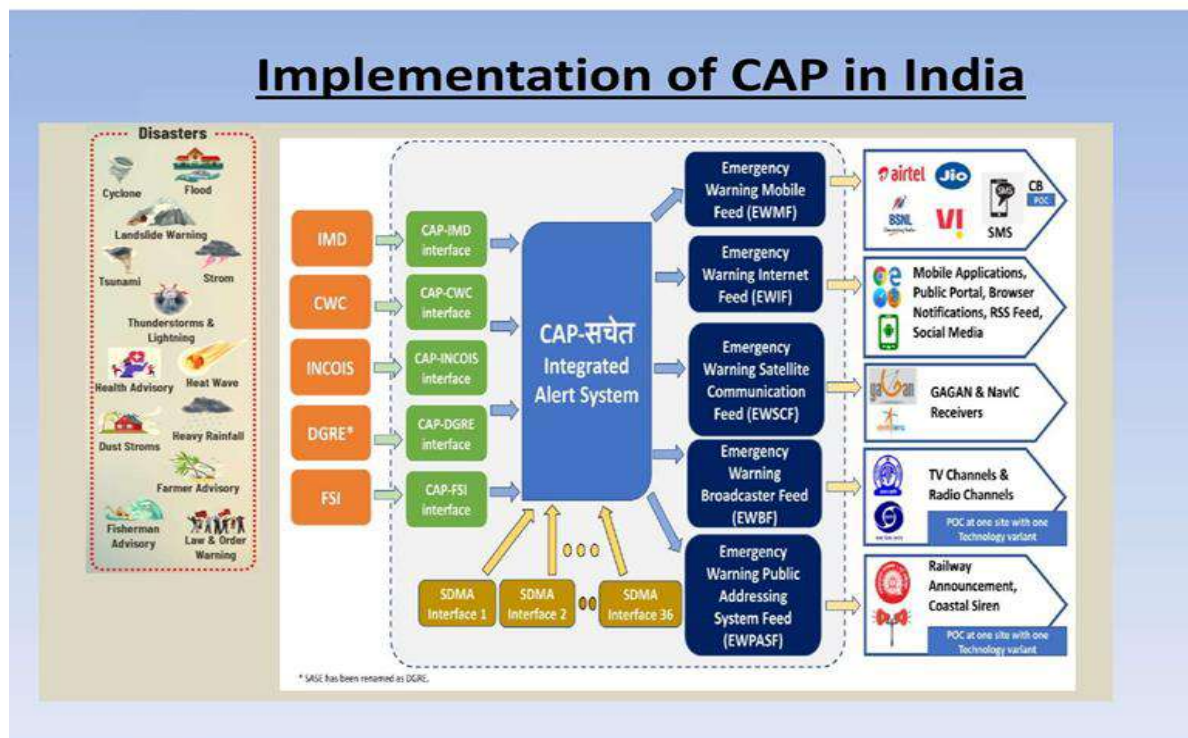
Implementation of CAP in India

Disasters
Cyclone
Flood
Landslide Warning
Tsunami
Strom
Thunderstorms & Lightning
Health Advisory
Heat Wave
Dust Stroms
Heavy Rainfall
Farmer Advisory
Fisherman Advisory
Law & Order Warning

IMD
CWC
INCOIS
DGRE*
FSI

CAP-IMD interface
CAP-CWC interface
CAP-INCOIS interface
CAP-DGRE interface
CAP-FSI interface

CAP-सचेत Integrated Alert System

SDMA Interface 1
SDMA Interface 2
SDMA Interface 36

Emergency Warning Mobile Feed (EWMF)
Emergency Warning Internet Feed (EWIF)
Emergency Warning Satellite Communication Feed (EWSCF)
Emergency Warning Broadcaster Feed (EWBF)
Emergency Warning Public Addressing System Feed (EWPASF)

airtel
Jio
BSNL
Vi
SMS
CB
POC

Mobile Applications, Public Portal, Browser Notifications, RSS Feed, Social Media

GAGAN & NavIC Receivers

TV Channels & Radio Channels
POC at one site with one Technology variant

Railway Announcement, Coastal Siren
POC at one site with one Technology variant

* SASE has been renamed as DGRE.